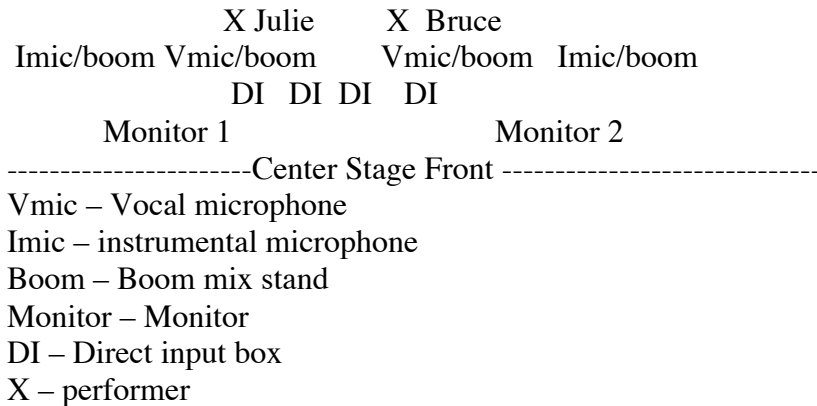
X Julie X Bruce

Imic/boom Vmic/boom Vmic/boom Imic/boom

DI DI DI DI

Monitor 1 Monitor 2

-----------------------Center Stage Front ------------------------------

Vmic – Vocal microphone
Imic – instrumental microphone
Boom – Boom mix stand
Monitor – Monitor
DI – Direct input box
X – performer